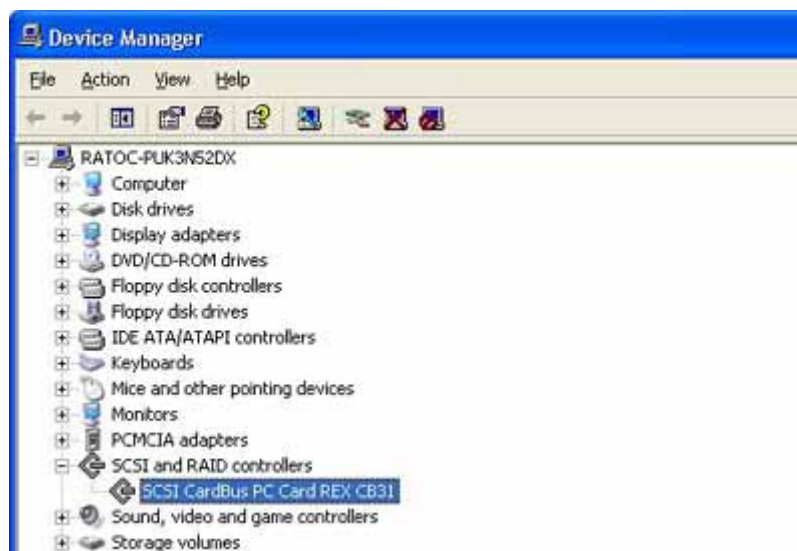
Device Manager

File Action View Help

RATOC-PUK3N52DX
Computer
Disk drives
Display adapters
DVD/CD-ROM drives
Floppy disk controllers
Floppy disk drives
IDE ATA/ATAPI controllers
Keyboards
Mice and other pointing devices
Monitors
PCMCIA adapters
SCSI and RAID controllers
SCSI CardBus PC Card REX CB31
Sound, video and game controllers
Storage volumes